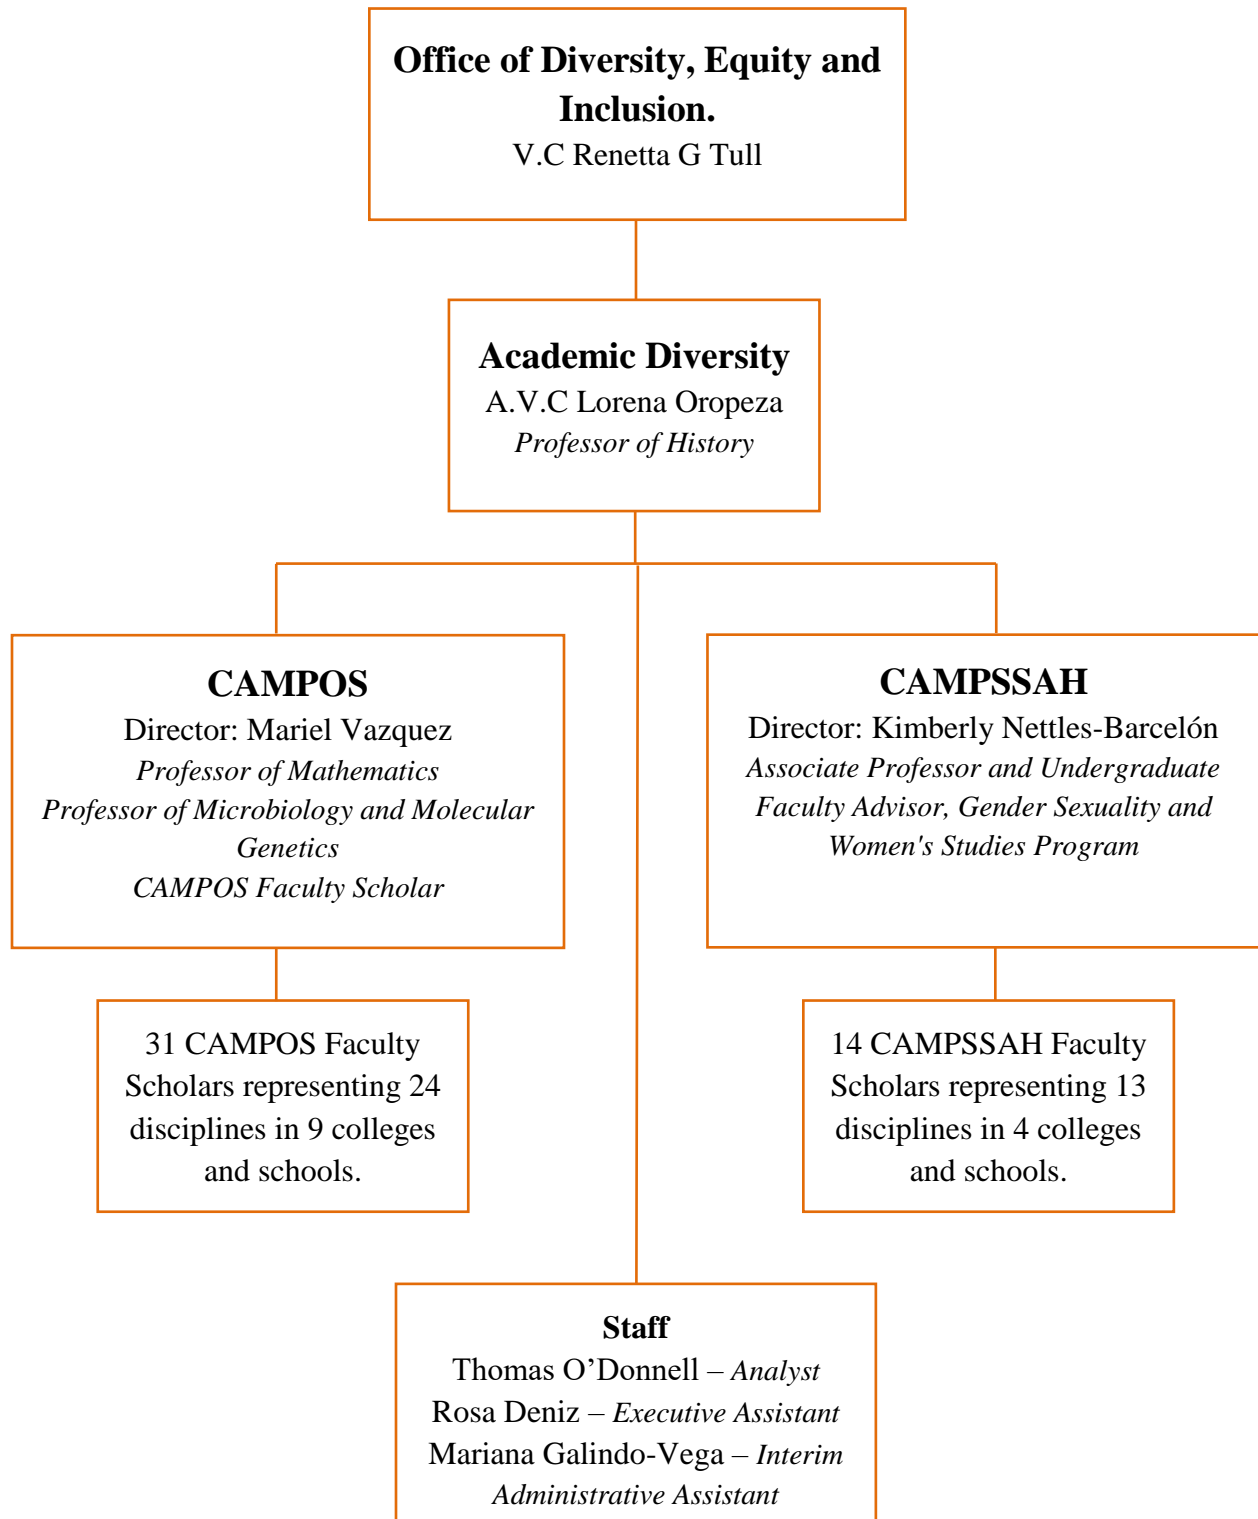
**Office of Diversity, Equity and Inclusion.**
V.C Renetta G Tull

**Academic Diversity**
A.V.C Lorena Oropeza
*Professor of History*

**CAMPOS**
Director: Mariel Vazquez
*Professor of Mathematics*
*Professor of Microbiology and Molecular Genetics*
*CAMPOS Faculty Scholar*

31 CAMPOS Faculty Scholars representing 24 disciplines in 9 colleges and schools.

**CAMPSSAH**
Director: Kimberly Nettles-Barcelón
*Associate Professor and Undergraduate Faculty Advisor, Gender Sexuality and Women's Studies Program*

14 CAMPSSAH Faculty Scholars representing 13 disciplines in 4 colleges and schools.

**Staff**
Thomas O’Donnell – *Analyst*
Rosa Deniz – *Executive Assistant*
Mariana Galindo-Vega – *Interim Administrative Assistant*